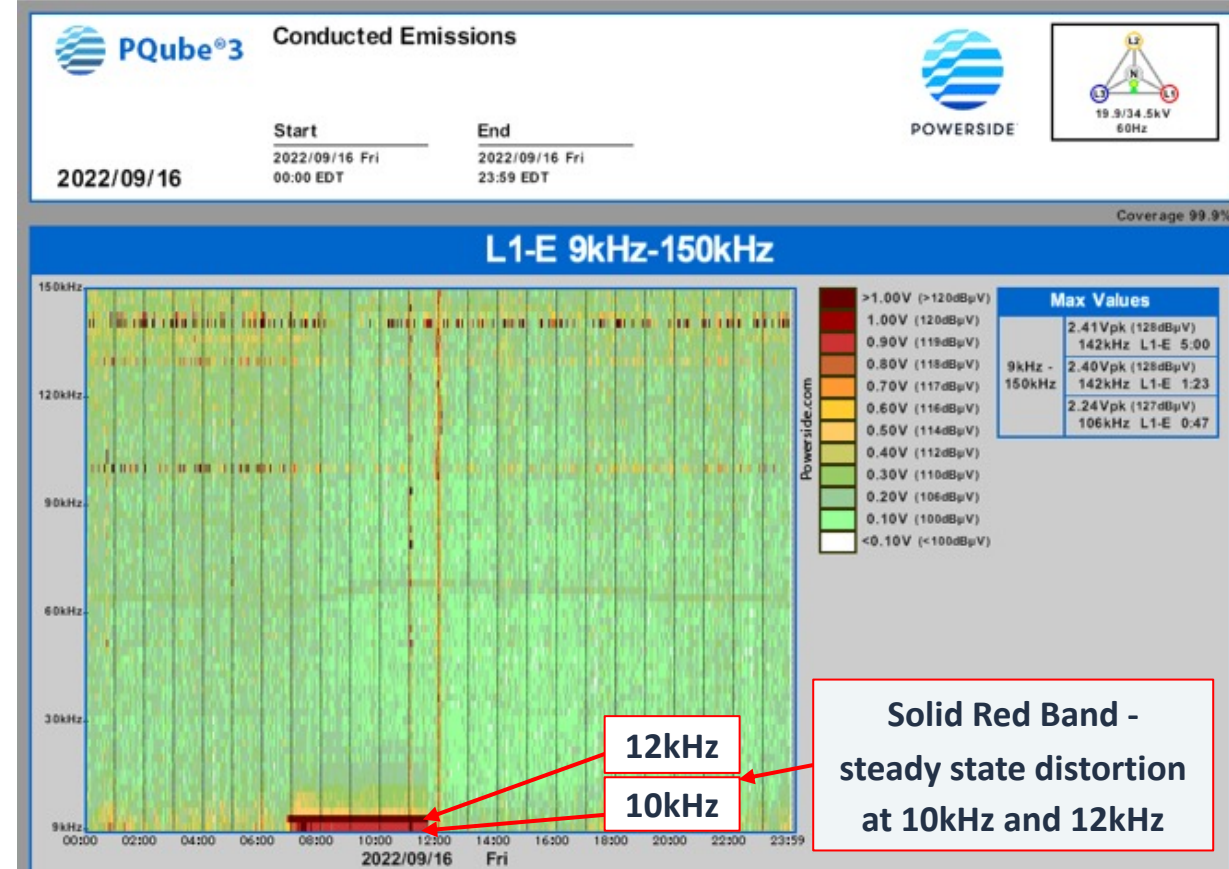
PQube®3

Conducted Emissions

Start
2022/09/16 Fri
00:00 EDT

End
2022/09/16 Fri
23:59 EDT

2022/09/16

POWERSIDE

L2
N
L3
L1
19.9/34.5kV
60Hz

Coverage 99.9%

L1-E 9kHz-150kHz

150kHz
120kHz
90kHz
60kHz
30kHz
9kHz

00:00 02:00 04:00 06:00 08:00 10:00 12:00 14:00 16:00 18:00 20:00 22:00 23:59
2022/09/16 Fri

Powerside.com

>1.00V (>120dBµV)
1.00V (120dBµV)
0.90V (119dBµV)
0.80V (118dBµV)
0.70V (117dBµV)
0.60V (116dBµV)
0.50V (114dBµV)
0.40V (112dBµV)
0.30V (110dBµV)
0.20V (106dBµV)
0.10V (100dBµV)
<0.10V (<100dBµV)

| Max Values | |
|---|---|
| 9kHz - 150kHz | 2.41Vpk (128dBµV) 142kHz L1-E 5:00 |
| | 2.40Vpk (128dBµV) 142kHz L1-E 1:23 |
| | 2.24Vpk (127dBµV) 106kHz L1-E 0:47 |

12kHz

10kHz

Solid Red Band - steady state distortion at 10kHz and 12kHz